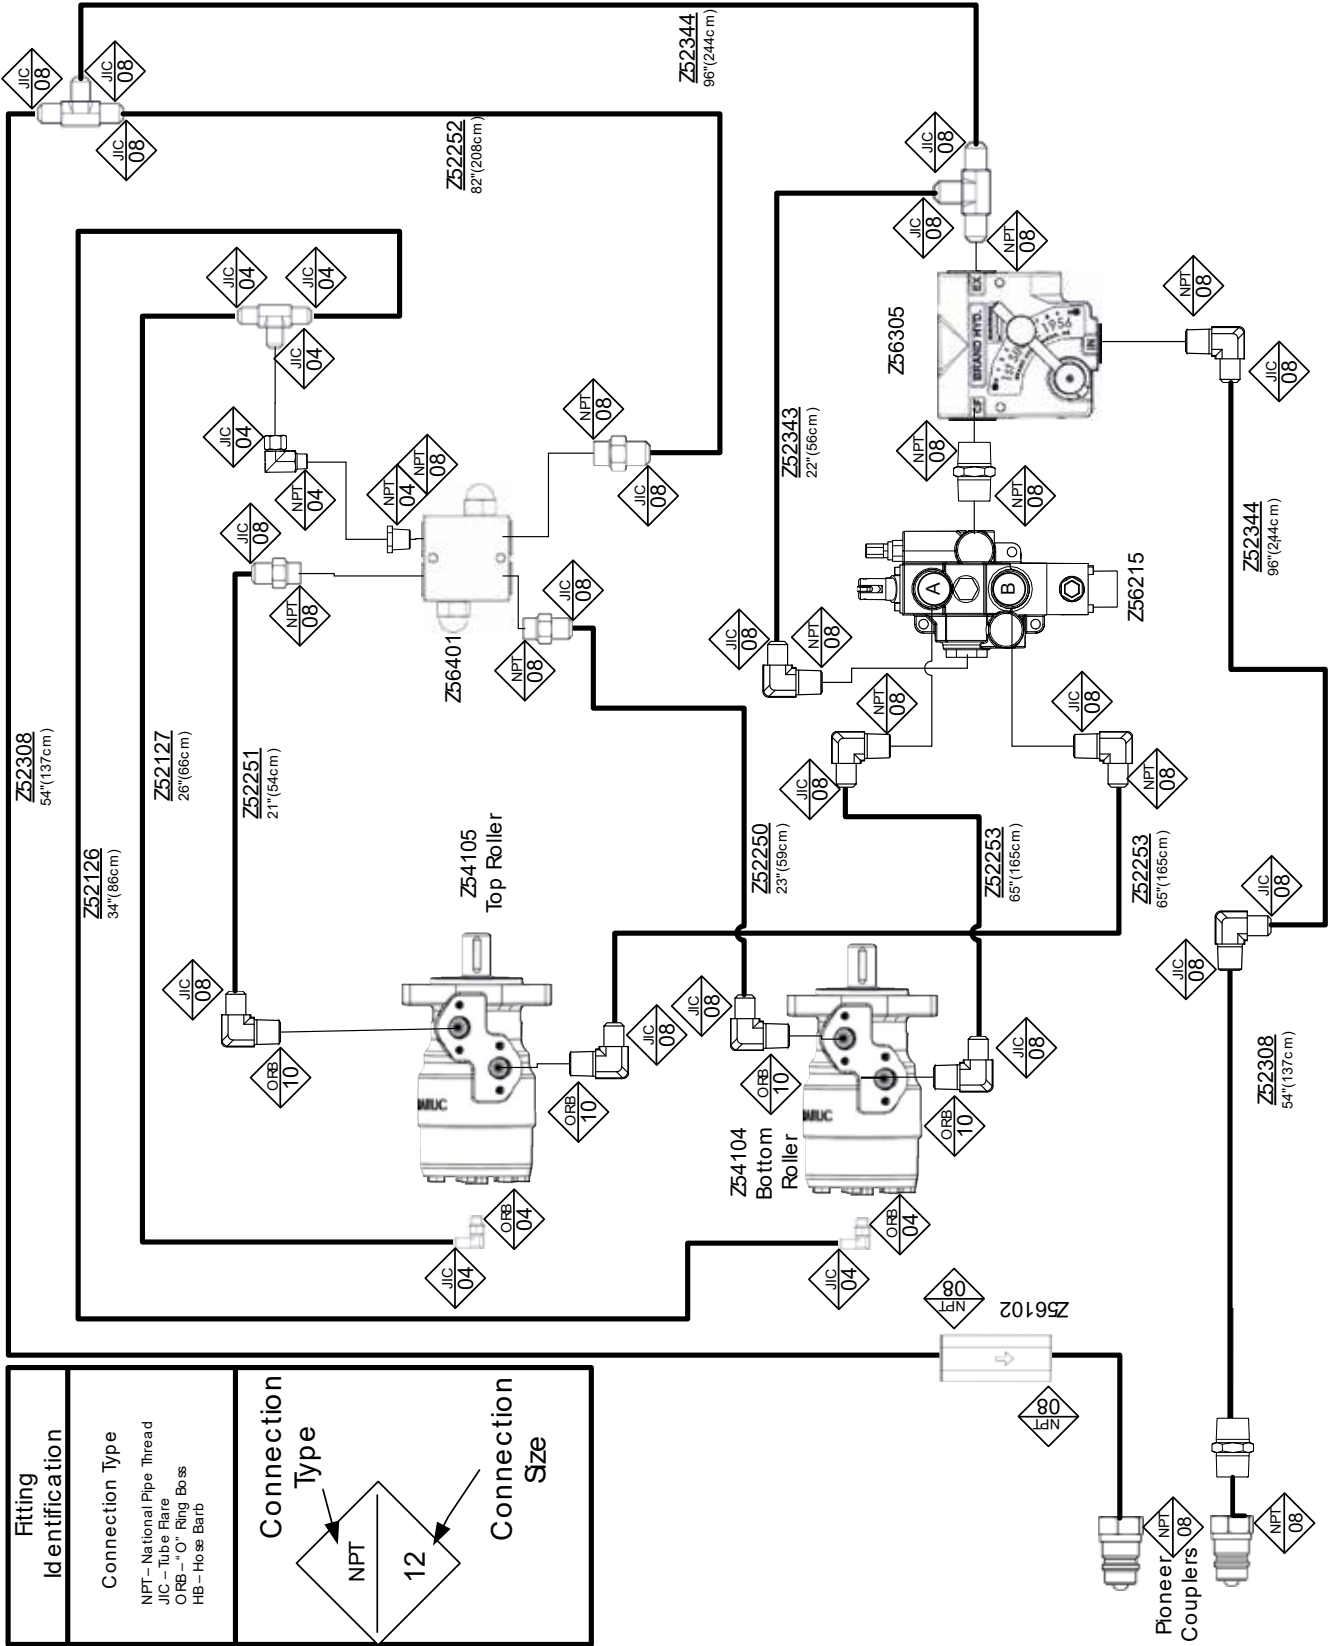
Fitting Identification

Connection Type

NPT – National Pipe Thread
JIC – Tube Flare
ORB – "O" Ring Boss
HB – Hose Barb

Connection Type

Connection Size

NPT
12

JIC 08
JIC 08
JIC 08

Z52344
96"(244cm)

Z52252
82"(208cm)

JIC 08
JIC 08
NPT 08

Z56305

NPT 08
JIC 08

JIC 04
JIC 04
JIC 04

JIC 04
NPT 04
NPT 04
NPT 08

NPT 08
JIC 08

JIC 08
NPT 08

JIC 08
NPT 08

Z56401

Z52343
22"(56cm)

NPT 08
NPT 08

Z56215

A
B

JIC 08
NPT 08

NPT 08
JIC 08
JIC 08
NPT 08

Z52344
96"(244cm)

Z52308
54"(137cm)

Z52127
26"(66cm)

Z52251
21"(54cm)

Z52126
34"(86cm)

Z54105
Top Roller

Z52250
23"(59cm)

Z52253
65"(165cm)

Z52253
65"(165cm)

JIC 08
JIC 08

JIC 08
ORB 10
JIC 08
ORB 10
JIC 08
ORB 10
JIC 08
ORB 10

Z54104
Bottom
Roller

Z52308
54"(137cm)

ORB 04
JIC 04
ORB 04
JIC 04

NPT 08
Z56102
NPT 08

NPT 08
NPT 08

Pioneer
Couplers